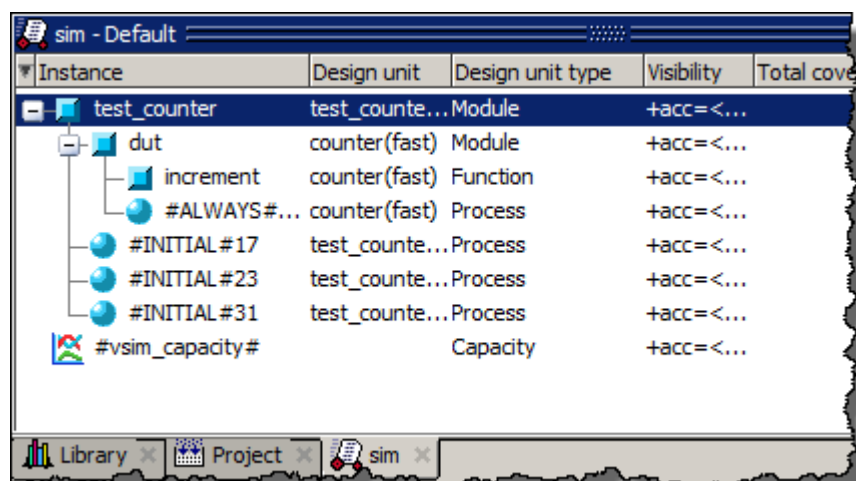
sim - Default

| Instance | Design unit | Design unit type | Visibility | Total cove |
|---|---|---|---|---|
| test_counter | test_counte... | Module | +acc=<... | |
| dut | counter(fast) | Module | +acc=<... | |
| increment | counter(fast) | Function | +acc=<... | |
| #ALWAYS#... | counter(fast) | Process | +acc=<... | |
| #INITIAL#17 | test_counte... | Process | +acc=<... | |
| #INITIAL#23 | test_counte... | Process | +acc=<... | |
| #INITIAL#31 | test_counte... | Process | +acc=<... | |
| #vsim_capacity# | | Capacity | +acc=<... | |

Library | Project | sim